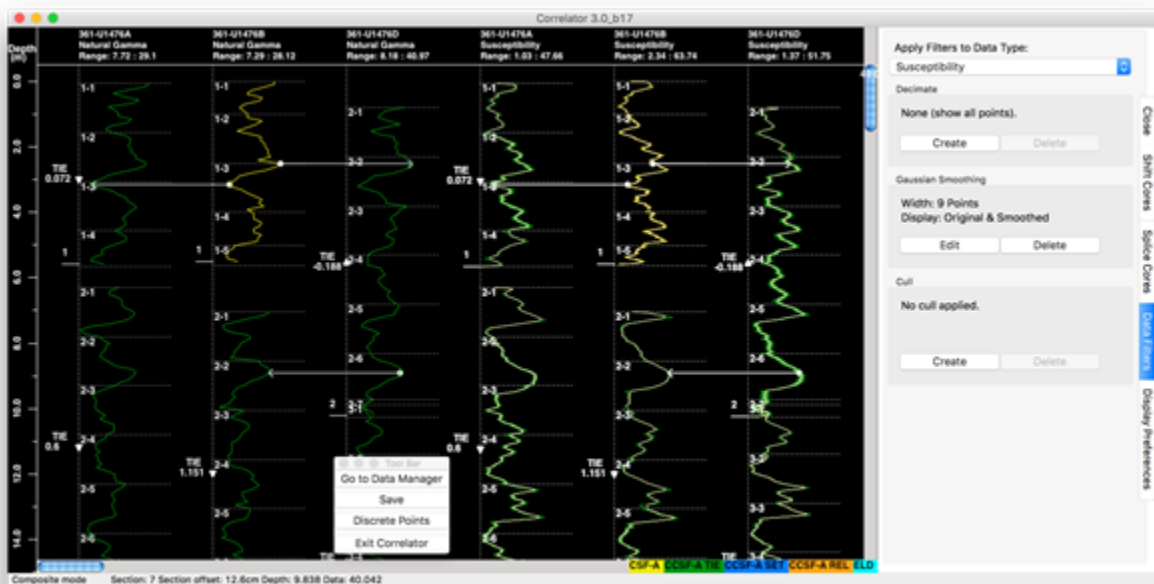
Correlator 3.0_b17

Depth (m)

361-U1476A
Natural Gamma
Range: 7.72 : 29.1

361-U1476B
Natural Gamma
Range: 7.29 : 28.12

361-U1476D
Natural Gamma
Range: 8.18 : 40.97

361-U1476A
Susceptibility
Range: 1.03 : 47.66

361-U1476B
Susceptibility
Range: 2.34 : 63.74

361-U1476D
Susceptibility
Range: 1.37 : 51.75

0.0
2.0
4.0
6.0
8.0
10.0
12.0
14.0

TIE
0.072

TIE
-0.188

TIE
0.6

TIE
1.151

TIE
0.072

TIE
-0.188

TIE
0.6

TIE
1.151

1-1 1-2 1-3 1-4 1 2-1 2-2 2-3 2-4 2-5 2-6
1-1 1-2 1-3 1-4 1-5 1 2-1 2-2 2-3 2-4 2-5
2-1 2-2 2-3 2-4 2-5 2-6 2 2-7 3-1
1-1 1-2 1-3 1-4 1 2-1 2-2 2-3 2-4 2-5 2-6
1-1 1-2 1-3 1-4 1-5 1 2-1 2-2 2-3 2-4 2-5
2-1 2-2 2-3 2-4 2-5 2-6 2 2-7 3-1 3-2 3-3

Tool Bar
Go to Data Manager
Save
Discrete Points
Exit Correlator

CSF-A CCSF-A TIE CCSF-A SET CCSF-A REL ELD

Composite mode   Section: 7 Section offset: 12.6cm Depth: 9.838 Data: 40.042

Apply Filters to Data Type:
Susceptibility

Decimate
None (show all points).
Create   Delete

Gaussian Smoothing
Width: 9 Points
Display: Original & Smoothed
Edit   Delete

Cull
No cull applied.
Create   Delete

Close
Shift Cores
Splice Cores
Data Filters
Display Preferences